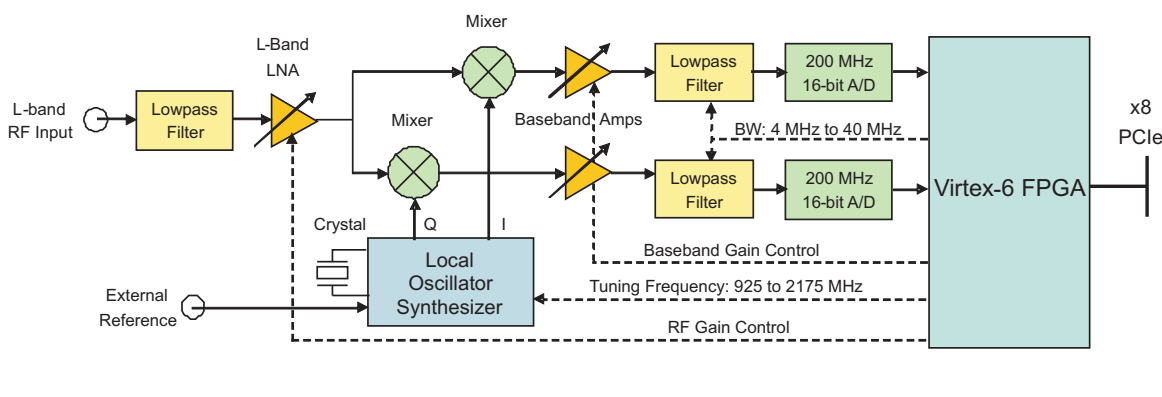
L-band
RF Input

Lowpass
Filter

L-Band
LNA

Mixer

Mixer

Baseband Amps

Lowpass
Filter

200 MHz
16-bit A/D

BW: 4 MHz to 40 MHz

Lowpass
Filter

200 MHz
16-bit A/D

Virtex-6 FPGA

x8
PCIe

Crystal

Q

I

Local
Oscillator
Synthesizer

Baseband Gain Control

External
Reference

Tuning Frequency: 925 to 2175 MHz

RF Gain Control